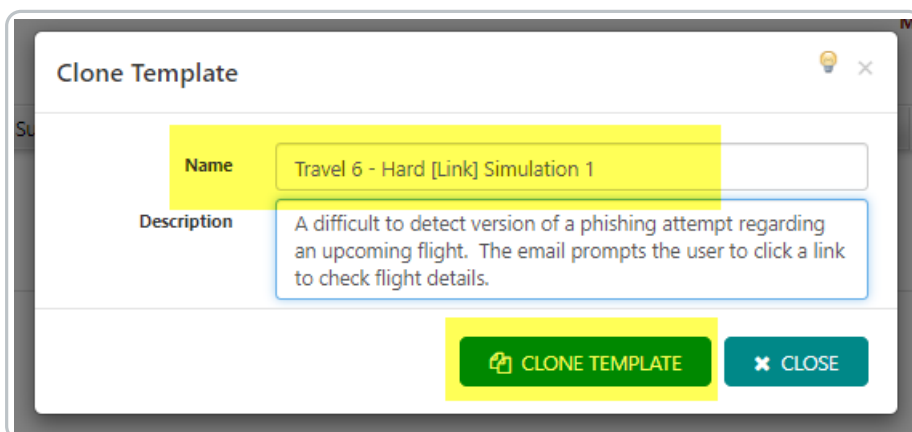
Clone Template

×

Name

Travel 6 - Hard [Link] Simulation 1

Description

A difficult to detect version of a phishing attempt regarding an upcoming flight.  The email prompts the user to click a link to check flight details.

CLONE TEMPLATE

CLOSE